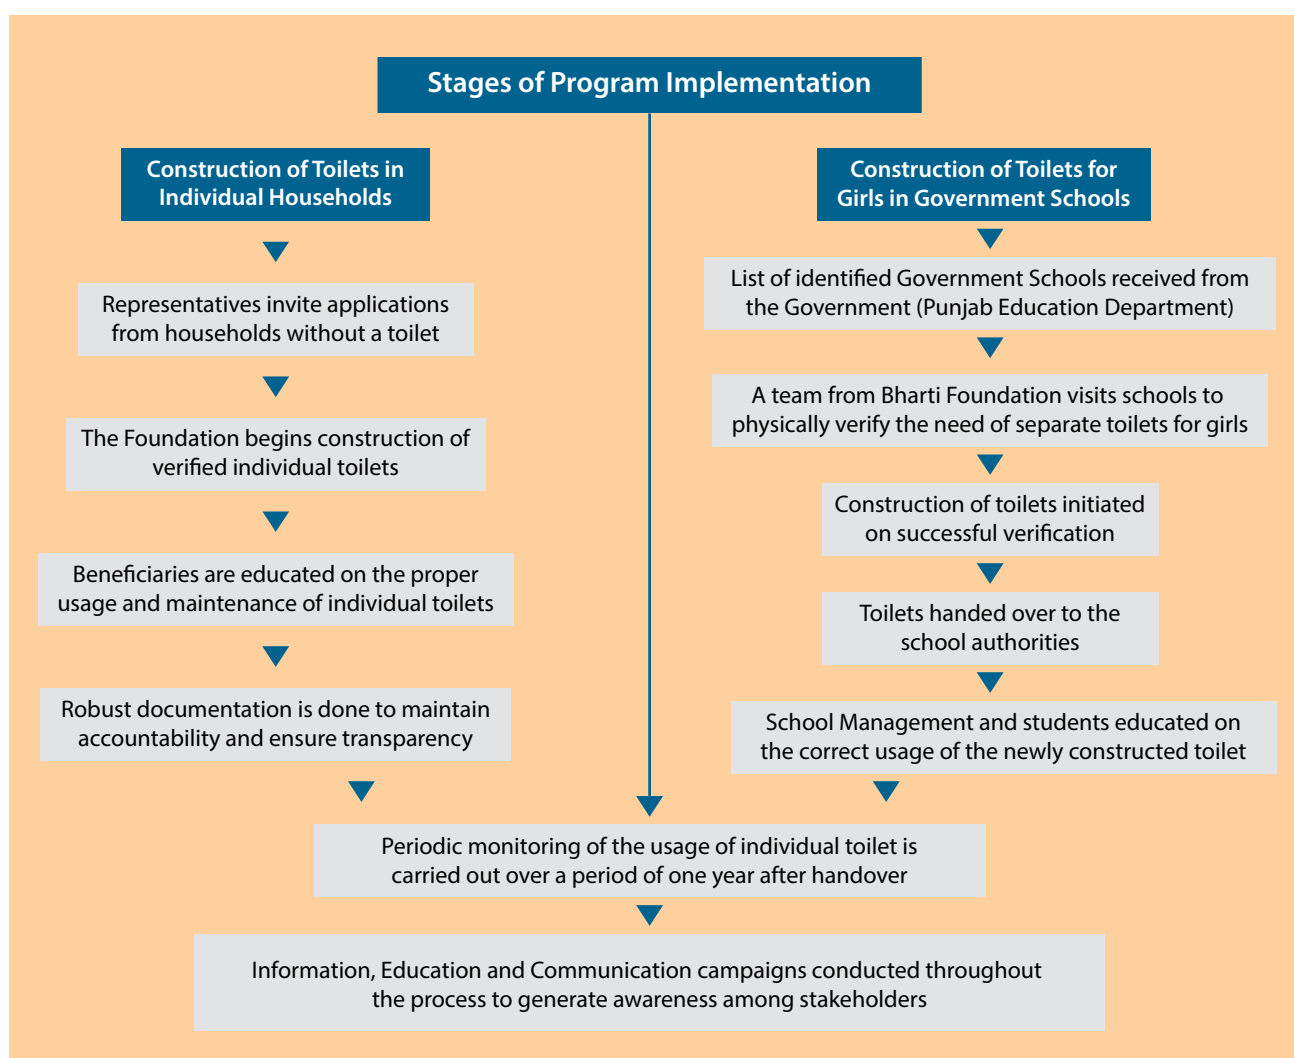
Stages of Program Implementation

Construction of Toilets in Individual Households

Representatives invite applications from households without a toilet

The Foundation begins construction of verified individual toilets

Beneficiaries are educated on the proper usage and maintenance of individual toilets

Robust documentation is done to maintain accountability and ensure transparency

Construction of Toilets for Girls in Government Schools

List of identified Government Schools received from the Government (Punjab Education Department)

A team from Bharti Foundation visits schools to physically verify the need of separate toilets for girls

Construction of toilets initiated on successful verification

Toilets handed over to the school authorities

School Management and students educated on the correct usage of the newly constructed toilet

Periodic monitoring of the usage of individual toilet is carried out over a period of one year after handover

Information, Education and Communication campaigns conducted throughout the process to generate awareness among stakeholders